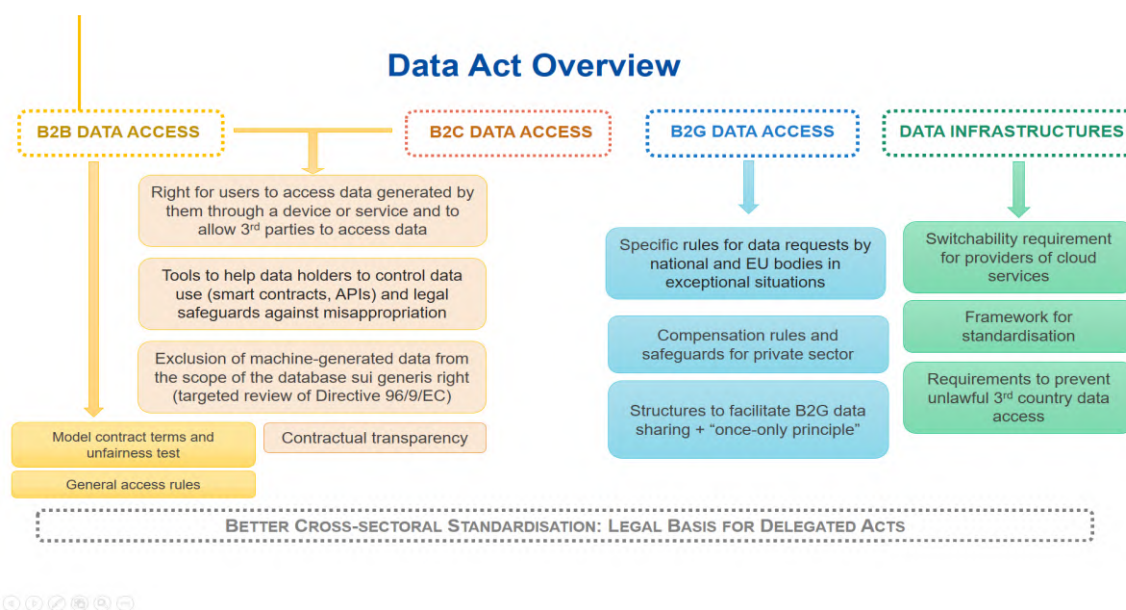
Data Act Overview

B2B DATA ACCESS

B2C DATA ACCESS

B2G DATA ACCESS

DATA INFRASTRUCTURES

Right for users to access data generated by them through a device or service and to allow 3$^{rd}$ parties to access data

Tools to help data holders to control data use (smart contracts, APIs) and legal safeguards against misappropriation

Exclusion of machine-generated data from the scope of the database sui generis right (targeted review of Directive 96/9/EC)

Model contract terms and unfairness test

Contractual transparency

General access rules

Specific rules for data requests by national and EU bodies in exceptional situations

Compensation rules and safeguards for private sector

Structures to facilitate B2G data sharing + "once-only principle"

Switchability requirement for providers of cloud services

Framework for standardisation

Requirements to prevent unlawful 3$^{rd}$ country data access

Better Cross-sectoral Standardisation: Legal Basis for Delegated Acts